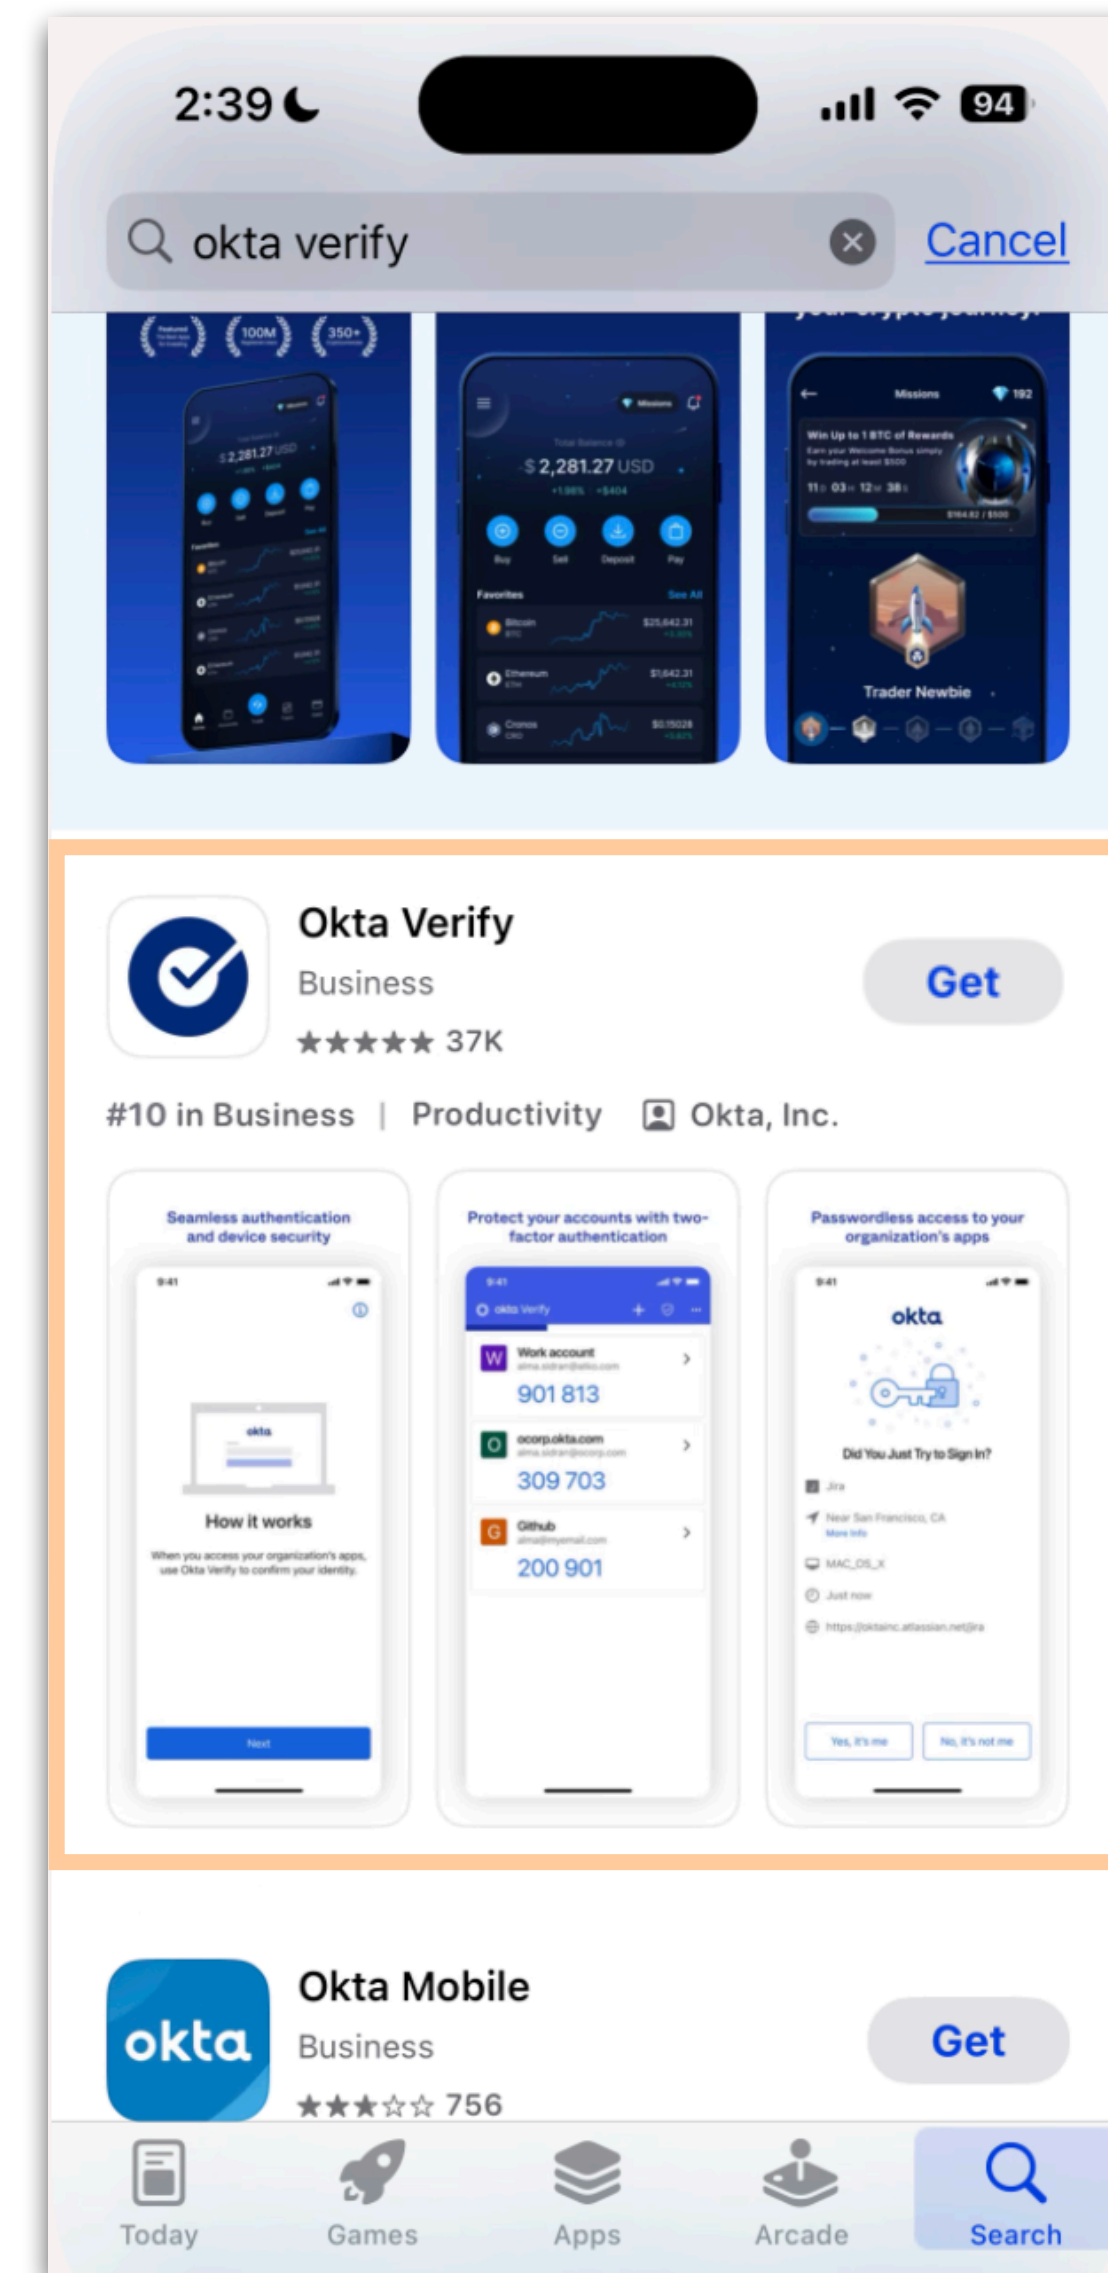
2:39

94

okta verify

Cancel

100M

350+

$2,281.27 USD

$2,281.27 USD

Buy Sell Deposit Pay

Favorites See All

Bitcoin $25,642.31

Ethereum $1,642.31

Cronos $0.15028

Missions 192

Win Up to 1 BTC of Rewards

Trader Newbie

Okta Verify

Business

★★★★★ 37K

Get

#10 in Business | Productivity Okta, Inc.

Seamless authentication and device security

9:41

okta

How it works

When you access your organization's apps, use Okta Verify to confirm your identity.

Next

Protect your accounts with two-factor authentication

9:41

okta Verify

Work account

901 813

ocorp.okta.com

309 703

Github

200 901

Passwordless access to your organization's apps

9:41

okta

Did You Just Try to Sign In?

Jira

Near San Francisco, CA

More info

MAC_OS_X

Just now

https://oktainc.atlassian.net/jira

Yes, it's me

No, it's not me

Okta Mobile

Business

★★★☆☆ 756

okta

Get

Today

Games

Apps

Arcade

Search